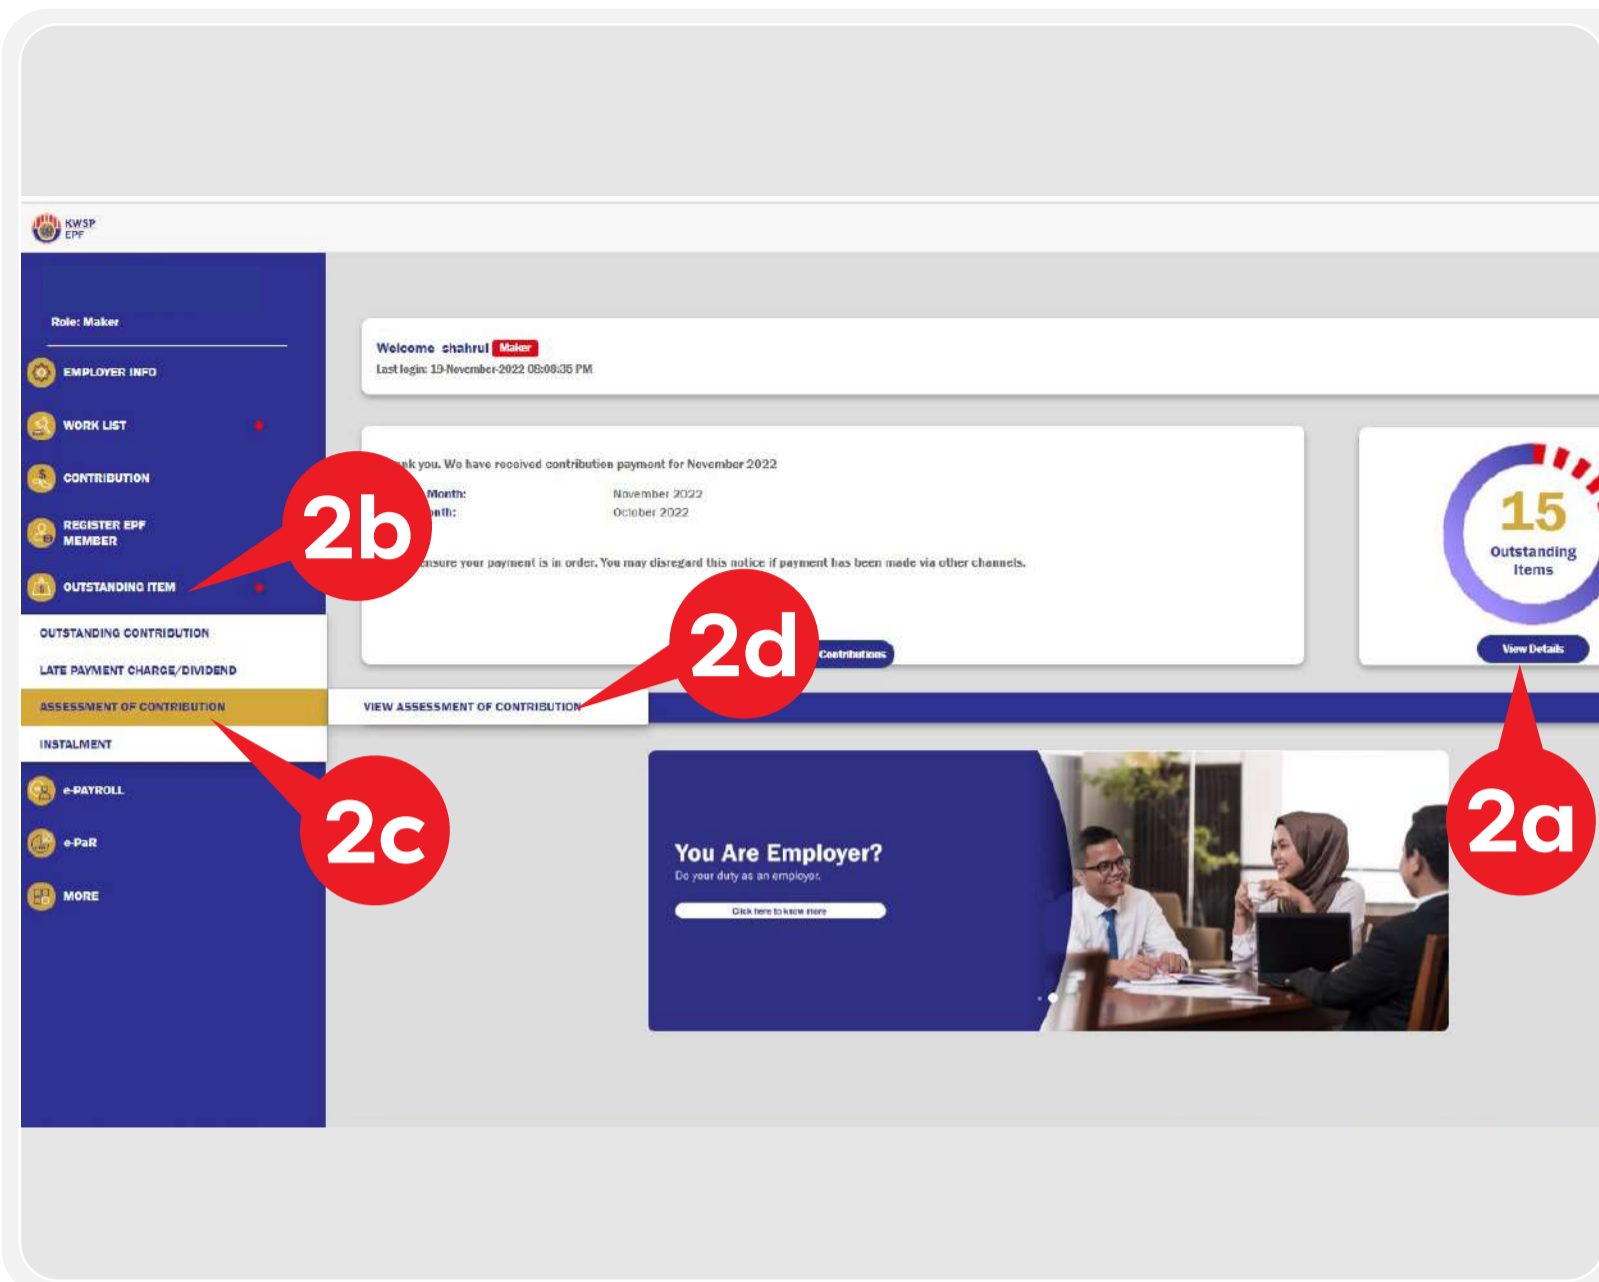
KWSP
EPF

Role: Maker

EMPLOYER INFO

WORK LIST

CONTRIBUTION

REGISTER EPF MEMBER

OUTSTANDING ITEM

OUTSTANDING CONTRIBUTION

LATE PAYMENT CHARGE/DIVIDEND

ASSESSMENT OF CONTRIBUTION

INSTALMENT

e-PAYROLL

e-PaR

MORE

Welcome shahrul Maker
Last login: 19-November-2022 08:08:35 PM

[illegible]nk you. We have received contribution payment for November 2022

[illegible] Month: November 2022
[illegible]nth: October 2022

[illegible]nsure your payment is in order. You may disregard this notice if payment has been made via other channels.

Contributions

15
Outstanding Items

View Details

VIEW ASSESSMENT OF CONTRIBUTION

You Are Employer?
Do your duty as an employer.
Click here to know more

2a
2b
2c
2d